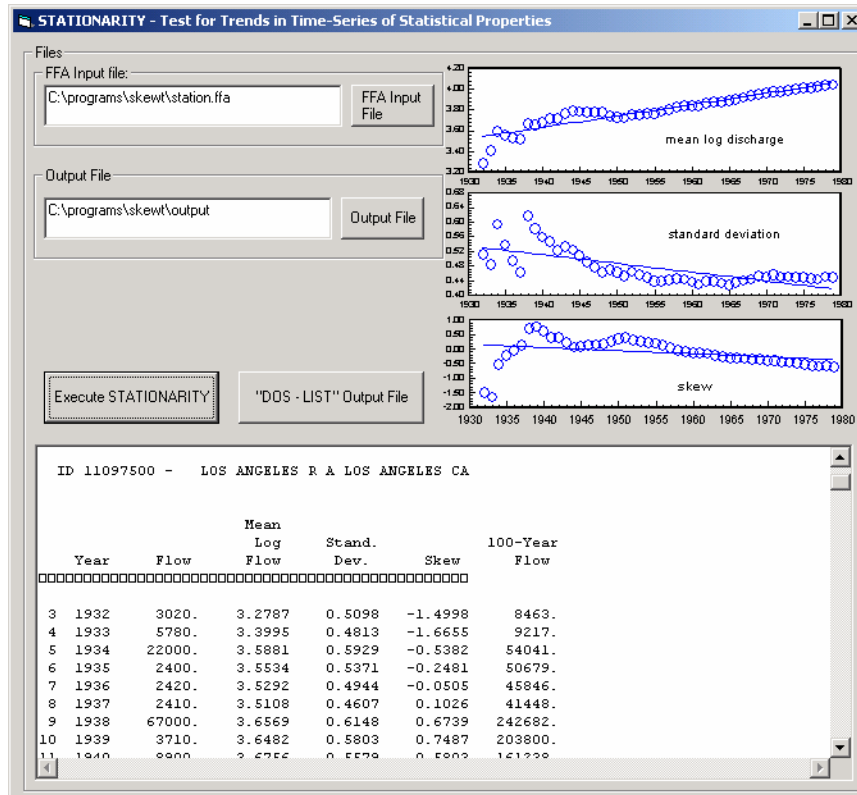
STATIONARITY - Test for Trends in Time-Series of Statistical Properties

Files

FFA Input file:

C:\programs\skewt\station.ffa

FFA Input File

Output File

C:\programs\skewt\output

Output File

Execute STATIONARITY

"DOS - LIST" Output File

4.20
4.00
3.80
3.60
3.40
3.20
1930 1935 1940 1945 1950 1955 1960 1965 1970 1975 1980
mean log discharge

0.68
0.64
0.60
0.56
0.52
0.48
0.44
0.40
1930 1935 1940 1945 1950 1955 1960 1965 1970 1975 1980
standard deviation

1.00
0.50
0.00
-0.50
-1.00
-1.50
-2.00
1930 1935 1940 1945 1950 1955 1960 1965 1970 1975 1980
skew

ID 11097500 - LOS ANGELES R A LOS ANGELES CA

| | Year | Flow | Mean Log Flow | Stand. Dev. | Skew | 100-Year Flow |
|---|---|---|---|---|---|---|
| 3 | 1932 | 3020. | 3.2787 | 0.5098 | -1.4998 | 8463. |
| 4 | 1933 | 5780. | 3.3995 | 0.4813 | -1.6655 | 9217. |
| 5 | 1934 | 22000. | 3.5881 | 0.5929 | -0.5382 | 54041. |
| 6 | 1935 | 2400. | 3.5534 | 0.5371 | -0.2481 | 50679. |
| 7 | 1936 | 2420. | 3.5292 | 0.4944 | -0.0505 | 45846. |
| 8 | 1937 | 2410. | 3.5108 | 0.4607 | 0.1026 | 41448. |
| 9 | 1938 | 67000. | 3.6569 | 0.6148 | 0.6739 | 242682. |
| 10 | 1939 | 3710. | 3.6482 | 0.5803 | 0.7487 | 203800. |
| 11 | 1940 | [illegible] | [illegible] | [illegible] | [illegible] | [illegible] |